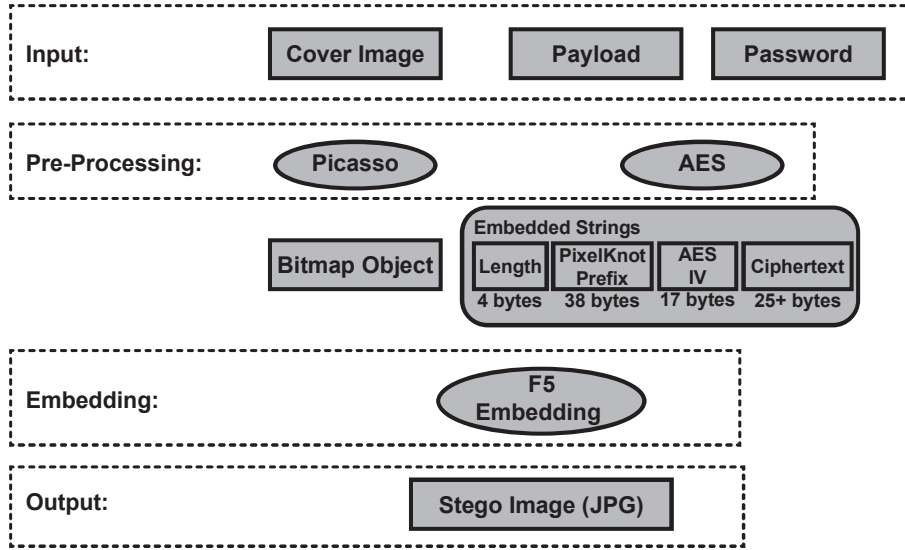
Input: Cover Image Payload Password

Pre-Processing: Picasso AES

Bitmap Object

Embedded Strings

| Length | PixelKnot Prefix | AES IV | Ciphertext |
|---|---|---|---|
| 4 bytes | 38 bytes | 17 bytes | 25+ bytes |

Embedding: F5 Embedding

Output: Stego Image (JPG)